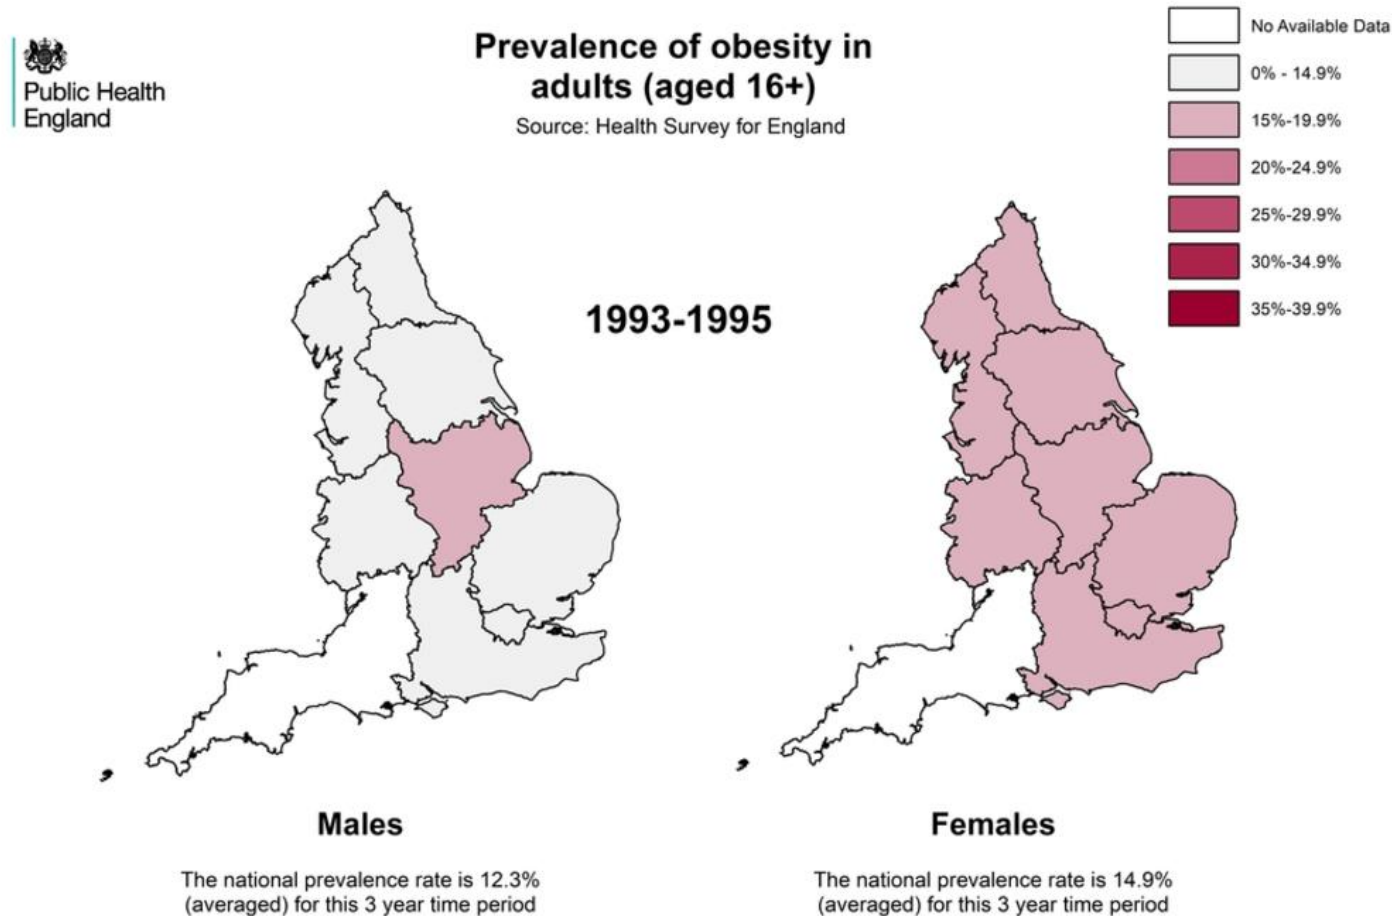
Public Health England

Prevalence of obesity in adults (aged 16+)

Source: Health Survey for England

No Available Data
0% - 14.9%
15%-19.9%
20%-24.9%
25%-29.9%
30%-34.9%
35%-39.9%

1993-1995

Males

The national prevalence rate is 12.3% (averaged) for this 3 year time period

Females

The national prevalence rate is 14.9% (averaged) for this 3 year time period